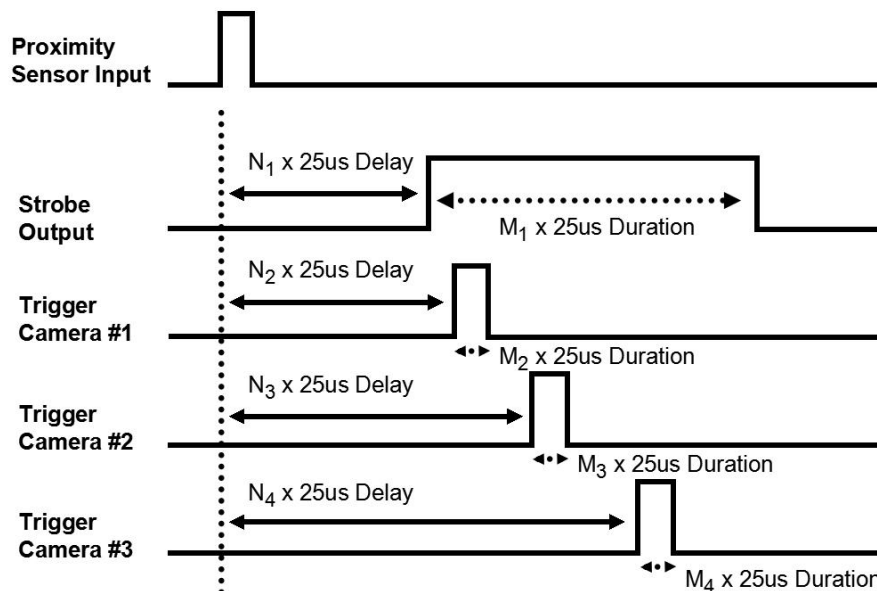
Proximity Sensor Input

$N_1$ x 25us Delay

Strobe Output

$M_1$ x 25us Duration

$N_2$ x 25us Delay

Trigger Camera #1

$M_2$ x 25us Duration

$N_3$ x 25us Delay

Trigger Camera #2

$M_3$ x 25us Duration

$N_4$ x 25us Delay

Trigger Camera #3

$M_4$ x 25us Duratio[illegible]